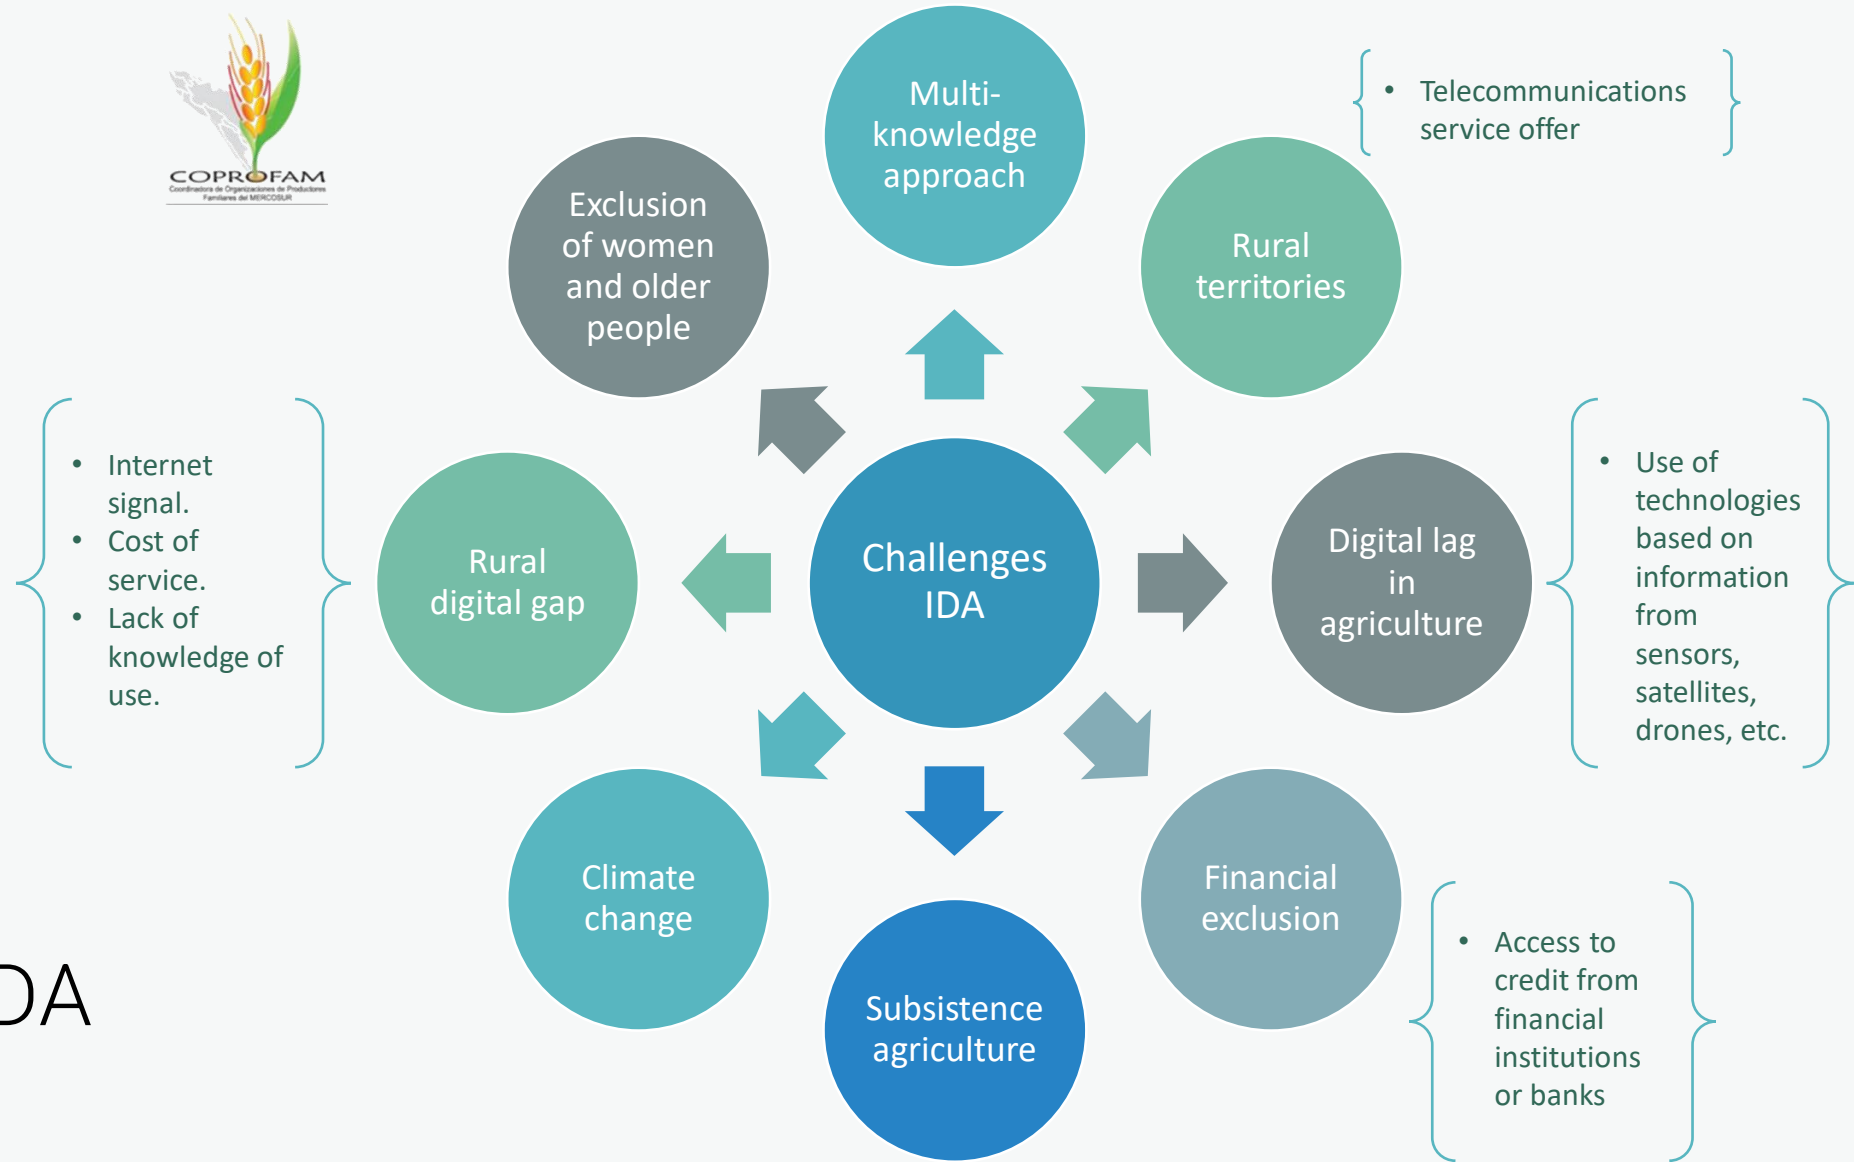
COPROFAM
Coordinadora de Organizaciones de Productores Familiares del MERCOSUR

Multi-knowledge approach

- Telecommunications service offer

Exclusion of women and older people

Rural territories

- Internet signal.
- Cost of service.
- Lack of knowledge of use.

Rural digital gap

Challenges IDA

Digital lag in agriculture

- Use of technologies based on information from sensors, satellites, drones, etc.

Climate change

Financial exclusion

Subsistence agriculture

- Access to credit from financial institutions or banks

DA